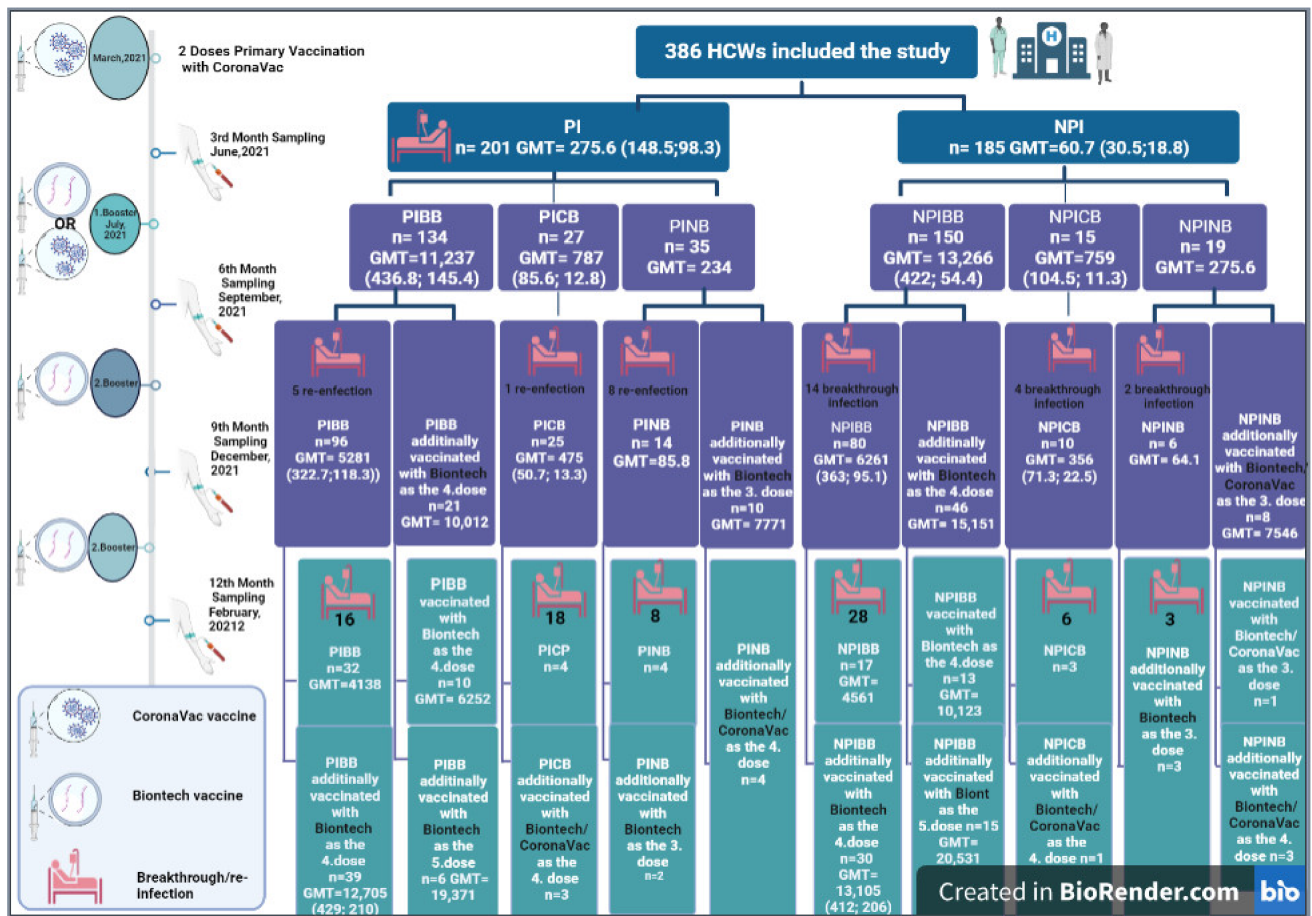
March,2021

2 Doses Primary Vaccination with CoronaVac

386 HCWs included the study

3rd Month Sampling June,2021

PI
n= 201 GMT= 275.6 (148.5;98.3)

NPI
n= 185 GMT=60.7 (30.5;18.8)

OR

1.Booster July, 2021

PIBB
n= 134
GMT=11,237
(436.8; 145.4)

PICB
n= 27
GMT= 787
(85.6; 12.8)

PINB
n= 35
GMT= 234

NPIBB
n= 150
GMT= 13,266
(422; 54.4)

NPICB
n= 15
GMT=759
(104.5; 11.3)

NPINB
n= 19
GMT= 275.6

6th Month Sampling September, 2021

2.Booster

9th Month Sampling December, 2021

5 re-enfection
PIBB
n=96
GMT= 5281
(322.7;118.3))

PIBB additinally vaccinated with Biontech as the 4.dose
n=21
GMT= 10,012

1 re-enfection
PICB
n=25
GMT= 475
(50.7; 13.3)

8 re-enfection
PINB
n= 14
GMT=85.8

PINB additinally vaccinated with Biontech as the 3. dose
n=10
GMT= 7771

14 breakthrough infection
NPIBB
n=80
GMT= 6261
(363; 95.1)

NPIBB additinally vaccinated with Biontech as the 4.dose
n=46
GMT= 15,151

4 breakthrough infection
NPICB
n=10
GMT= 356
(71.3; 22.5)

2 breakthrough infection
NPINB
n= 6
GMT= 64.1

NPINB additinally vaccinated with Biontech/ CoronaVac as the 3. dose
n=8
GMT= 7546

2.Booster

12th Month Sampling February, 20212

16
PIBB
n=32
GMT=4138

PIBB vaccinated with Biontech as the 4.dose
n=10
GMT= 6252

18
PICP
n=4

8
PINB
n=4

PINB additinally vaccinated with Biontech/ CoronaVac as the 4. dose
n=4

28
NPIBB
n=17
GMT= 4561

NPIBB vaccinated with Biontech as the 4.dose
n=13
GMT= 10,123

6
NPICB
n=3

3
NPINB additinally vaccinated with Biontech as the 3. dose
n=3

NPINB vaccinated with Biontech/ CoronaVac as the 3. dose
n=1

CoronaVac vaccine

Biontech vaccine

Breakthrough/re-infection

PIBB additinally vaccinated with Biontech as the 4.dose
n=39
GMT=12,705
(429; 210)

PIBB additinally vaccinated with Biontech as the 5.dose
n=6 GMT= 19,371

PICB additinally vaccinated with Biontech/ CoronaVac as the 4. dose
n=3

PINB additinally vaccinated with Biontech as the 3. dose
n=2

NPIBB additinally vaccinated with Biontech as the 4.dose
n=30
GMT= 13,105
(412; 206)

NPIBB additinally vaccinated with Biont as the 5.dose n=15
GMT= 20,531

NPICB additinally vaccinated with Biontech/ CoronaVac as the 4. dose n=1

NPINB additinally vaccinated with Biontech/ CoronaVac as the 4. dose n=3

Created in BioRender.com bio